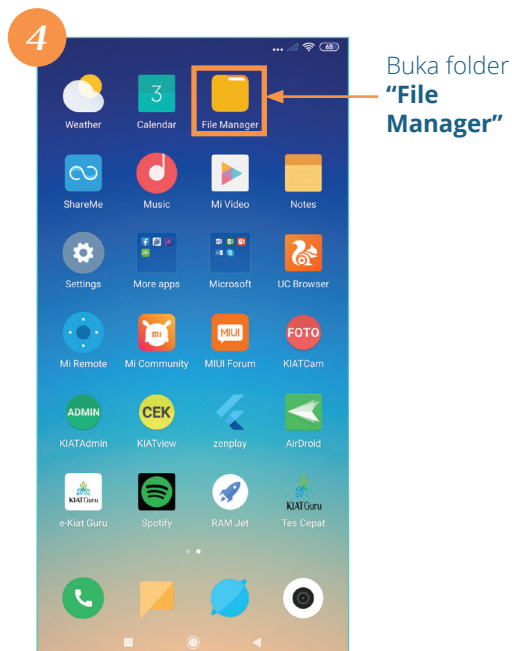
4

65

Weather
3
Calendar
File Manager

Buka folder **"File Manager"**

ShareMe
Music
Mi Video
Notes

Settings
More apps
Microsoft
UC Browser

Mi Remote
MI
Mi Community
MIUI
MIUI Forum
FOTO
KIATCam

ADMIN
KIATAdmin
CEK
KIATview
zenplay
AirDroid

KIATGuru
e-Kiat Guru
Spotify
RAM Jet
KIATGuru
Tes Cepat